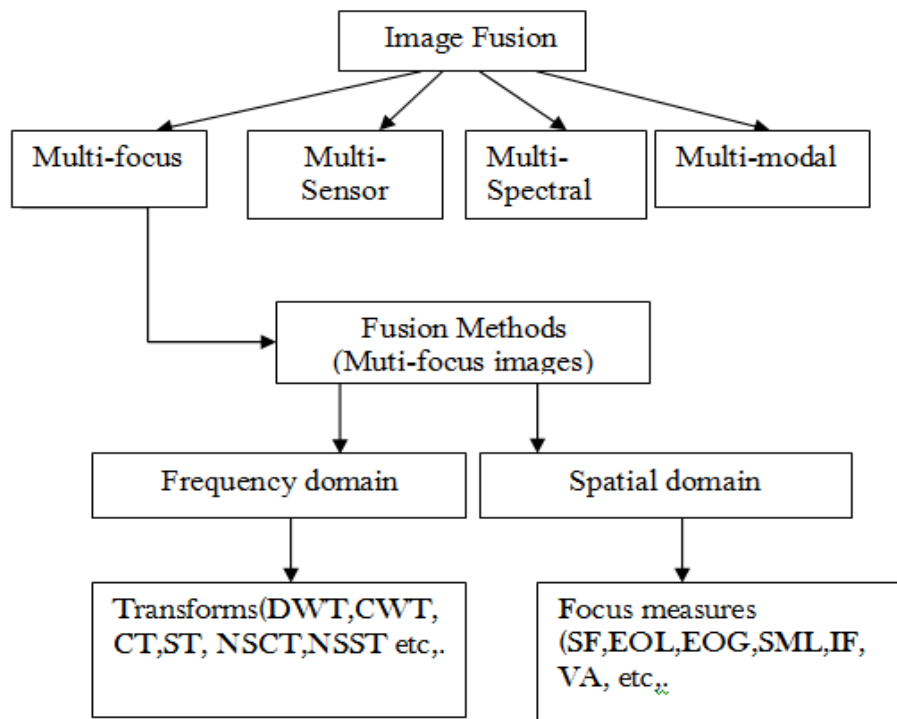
Image Fusion

Multi-focus

Multi-Sensor

Multi-Spectral

Multi-modal

Fusion Methods (Muti-focus images)

Frequency domain

Spatial domain

Transforms(DWT,CWT, CT,ST, NSCT,NSST etc,.

Focus measures (SF,EOL,EOG,SML,IF, VA, etc,.